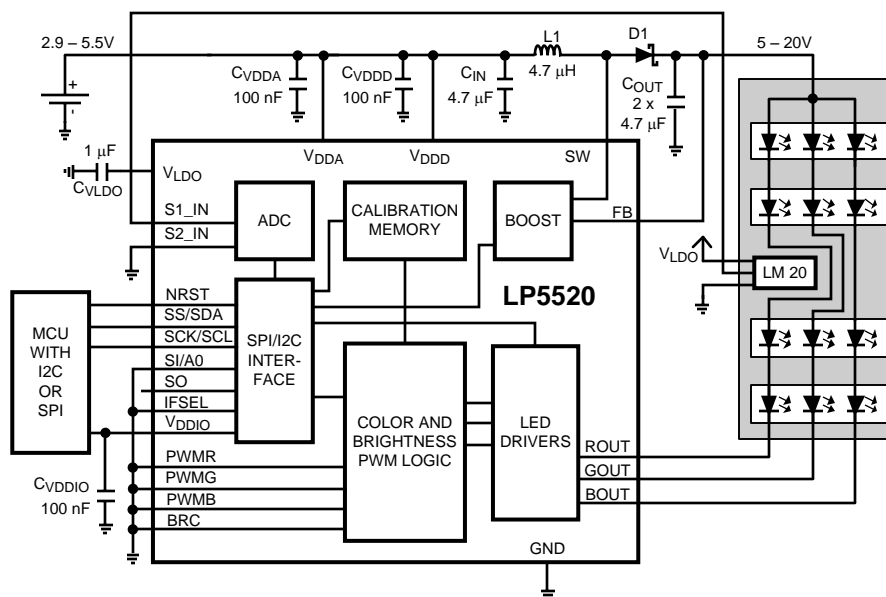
2.9 – 5.5V

+

-

$C_{VDDA}$
100 nF

$C_{VDDD}$
100 nF

$C_{IN}$
4.7 μF

L1
4.7 μH

D1

5 – 20V

$C_{OUT}$
2 x
4.7 μF

1 μF

$C_{VLDO}$

$V_{LDO}$

$V_{DDA}$

$V_{DDD}$

SW

S1_IN

S2_IN

ADC

CALIBRATION MEMORY

BOOST

FB

$V_{LDO}$

LM 20

LP5520

MCU WITH I2C OR SPI

NRST

SS/SDA

SCK/SCL

SI/A0

SO

IFSEL

$V_{DDIO}$

SPI/I2C INTER- FACE

COLOR AND BRIGHTNESS PWM LOGIC

LED DRIVERS

ROUT

GOUT

BOUT

$C_{VDDIO}$
100 nF

PWMR

PWMG

PWMB

BRC

GND